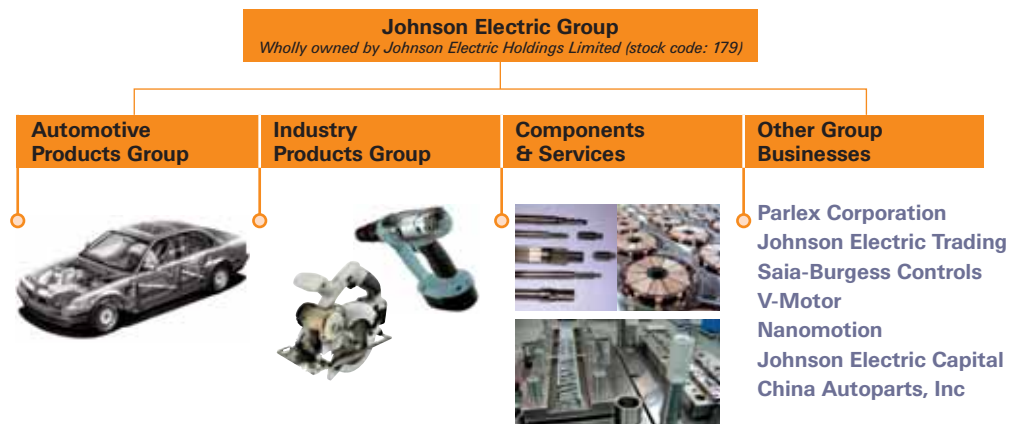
Johnson Electric Group
Wholly owned by Johnson Electric Holdings Limited (stock code: 179)

Automotive Products Group

Industry Products Group

Components & Services

Other Group Businesses

Parlex Corporation
Johnson Electric Trading
Saia-Burgess Controls
V-Motor
Nanomotion
Johnson Electric Capital
China Autoparts, Inc